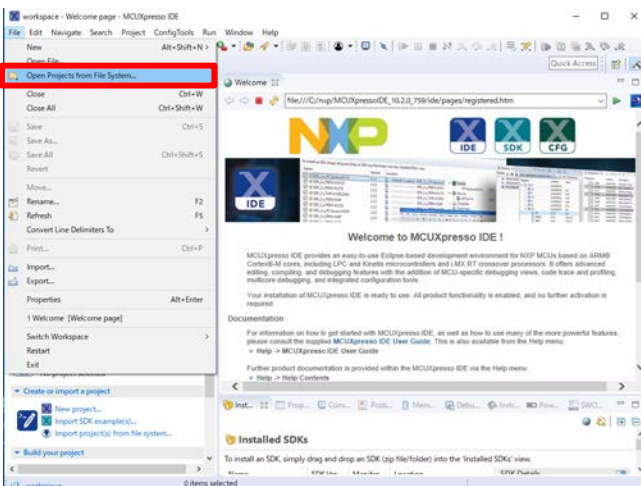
workspace - Welcome page - MCUXpresso IDE

File Edit Navigate Search Project ConfigTools Run Window Help

New Alt+Shift+N >
Open File...
Open Projects from File System...
Close Ctrl+W
Close All Ctrl+Shift+W
Save Ctrl+S
Save As...
Save All Ctrl+Shift+S
Revert
Move...
Rename... F2
Refresh F5
Convert Line Delimiters To >
Print... Ctrl+P
Import...
Export...
Properties Alt+Enter
1 Welcome [Welcome page]
Switch Workspace >
Restart
Exit

Quick Access

Welcome

file:///C:/nxp/MCUXpressoIDE_10.2.0_759/ide/pages/registered.htm

NXP

IDE SDK CFG

IDE

Welcome to MCUXpresso IDE !

MCUXpresso IDE provides an easy-to-use Eclipse-based development environment for NXP MCUs based on ARM® Cortex®-M cores, including LPC and Kinetis microcontrollers and i.MX RT crossover processors. It offers advanced editing, compiling, and debugging features with the addition of MCU-specific debugging views, code trace and profiling, multicore debugging, and integrated configuration tools.

Your installation of MCUXpresso IDE is ready to use. All product functionality is enabled, and no further activation is required.

Documentation

For information on how to get started with MCUXpresso IDE, as well as how to use many of the more powerful features, please consult the supplied MCUXpresso IDE User Guide. This is also available from the Help menu:
» Help -> MCUXpresso IDE User Guide

Further product documentation is provided within the MCUXpresso IDE via the Help menu:
» Help -> Help Contents

Create or import a project
New project...
Import SDK example(s)...
Import project(s) from file system...
Build your project

Inst... Prop... Cons... Probl... Mem... Debu... Instr... Pow... SWO...

Installed SDKs

To install an SDK, simply drag and drop an SDK (zip file/folder) into the 'Installed SDKs' view.

workspace 0 items selected